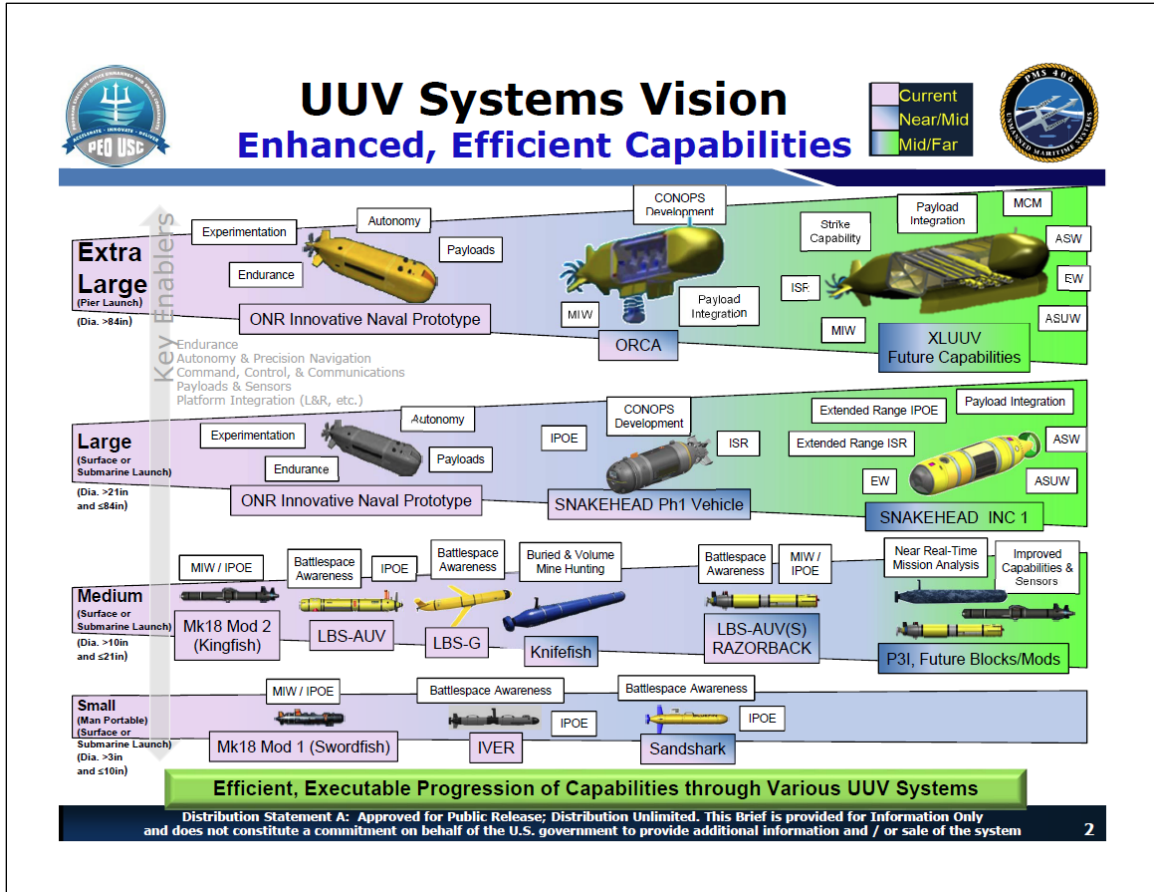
PEO USC
ACCELERATE · INNOVATE · DELIVER

UUV Systems Vision
Enhanced, Efficient Capabilities

Current
Near/Mid
Mid/Far

PMS 406
UNMANNED MARITIME SYSTEMS

Key Enablers
Endurance
Autonomy & Precision Navigation
Command, Control, & Communications
Payloads & Sensors
Platform Integration (L&R, etc.)

Extra Large (Pier Launch) (Dia. >84in)

Experimentation
Autonomy
Payloads
Endurance
ONR Innovative Naval Prototype
CONOPS Development
MIW
Payload Integration
ORCA
Strike Capability
Payload Integration
MCM
ASW
ISR
EW
MIW
ASUW
XLUUV Future Capabilities

Large (Surface or Submarine Launch) (Dia. >21in and ≤84in)

Experimentation
Autonomy
Endurance
Payloads
ONR Innovative Naval Prototype
IPOE
CONOPS Development
ISR
SNAKEHEAD Ph1 Vehicle
Extended Range IPOE
Payload Integration
Extended Range ISR
ASW
EW
ASUW
SNAKEHEAD INC 1

Medium (Surface or Submarine Launch) (Dia. >10in and ≤21in)

MIW / IPOE
Mk18 Mod 2 (Kingfish)
Battlespace Awareness
LBS-AUV
IPOE
Battlespace Awareness
LBS-G
Buried & Volume Mine Hunting
Knifefish
Battlespace Awareness
MIW / IPOE
LBS-AUV(S) RAZORBACK
Near Real-Time Mission Analysis
Improved Capabilities & Sensors
P3I, Future Blocks/Mods

Small (Man Portable) (Surface or Submarine Launch) (Dia. >3in and ≤10in)

MIW / IPOE
Mk18 Mod 1 (Swordfish)
Battlespace Awareness
IPOE
IVER
Battlespace Awareness
IPOE
Sandshark

Efficient, Executable Progression of Capabilities through Various UUV Systems

Distribution Statement A: Approved for Public Release; Distribution Unlimited. This Brief is provided for Information Only and does not constitute a commitment on behalf of the U.S. government to provide additional information and / or sale of the system

2